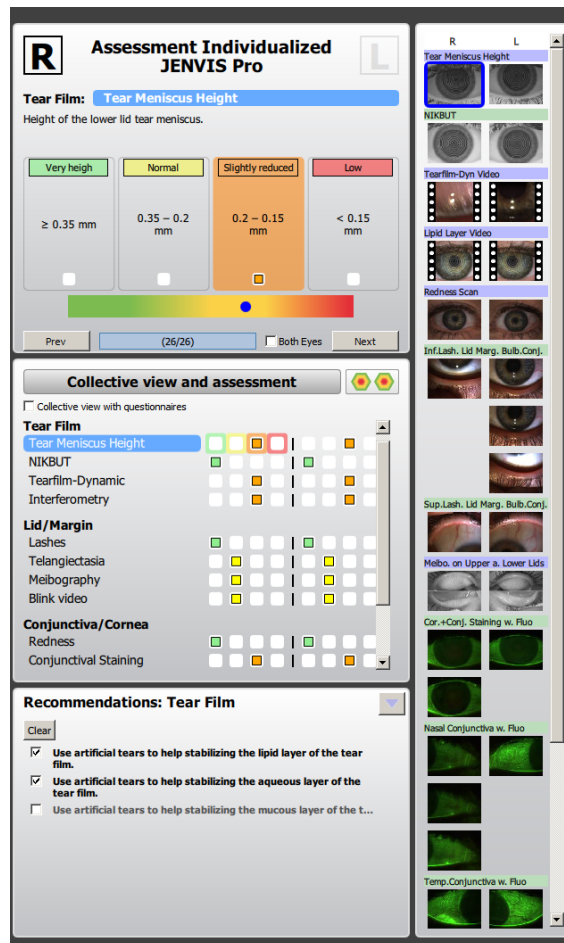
R

Assessment Individualized JENVIS Pro

L

Tear Film: Tear Meniscus Height

Height of the lower lid tear meniscus.

| Very heigh | Normal | Slightly reduced | Low |
|---|---|---|---|
| ≥ 0.35 mm | 0.35 – 0.2 mm | 0.2 – 0.15 mm | < 0.15 mm |

Prev (26/26) Both Eyes Next

Collective view and assessment

Collective view with questionnaires

Tear Film
Tear Meniscus Height
NIKBUT
Tearfilm-Dynamic
Interferometry

Lid/Margin
Lashes
Telangiectasia
Meibography
Blink video

Conjunctiva/Cornea
Redness
Conjunctival Staining

Recommendations: Tear Film

Clear

Use artificial tears to help stabilizing the lipid layer of the tear film.

Use artificial tears to help stabilizing the aqueous layer of the tear film.

Use artificial tears to help stabilizing the mucous layer of the t...

R L

Tear Meniscus Height

NIKBUT

Tearfilm-Dyn Video

Lipid Layer Video

Redness Scan

Inf.Lash. Lid Marg. Bulb.Conj.

Sup.Lash. Lid Marg. Bulb.Conj.

Meibo. on Upper a. Lower Lids

Cor.+Conj. Staining w. Fluo

Nasal Conjunctiva w. Fluo

Temp.Conjunctiva w. Fluo